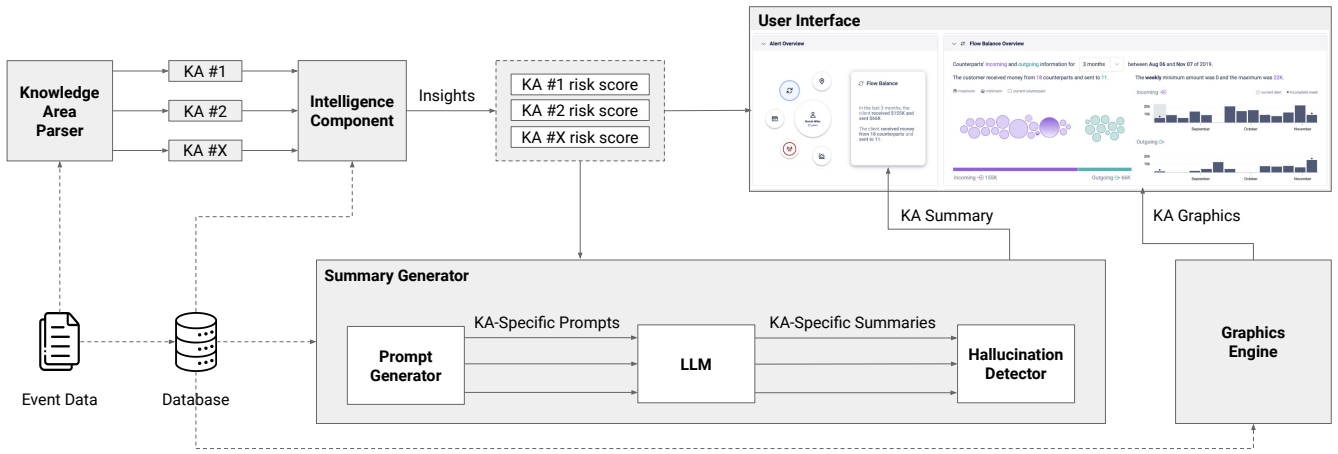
User Interface

Alert Overview

Flow Balance Overview

Flow Balance

In the last 3 months, the client received $155K and sent $66K.

The client received money from 18 counterparts and sent to 11.

Counterparts' incoming and outgoing information for 3 months between Aug 06 and Nov 07 of 2019.

The customer received money from 18 counterparts and sent to 11.

The weekly minimum amount was 0 and the maximum was 22K.

Incoming

Outgoing

September October November

Incoming 155K

Outgoing 66K

Knowledge Area Parser

KA #1

KA #2

KA #X

Intelligence Component

Insights

KA #1 risk score

KA #2 risk score

KA #X risk score

KA Summary

KA Graphics

Summary Generator

KA-Specific Prompts

KA-Specific Summaries

Prompt Generator

LLM

Hallucination Detector

Graphics Engine

Event Data

Database